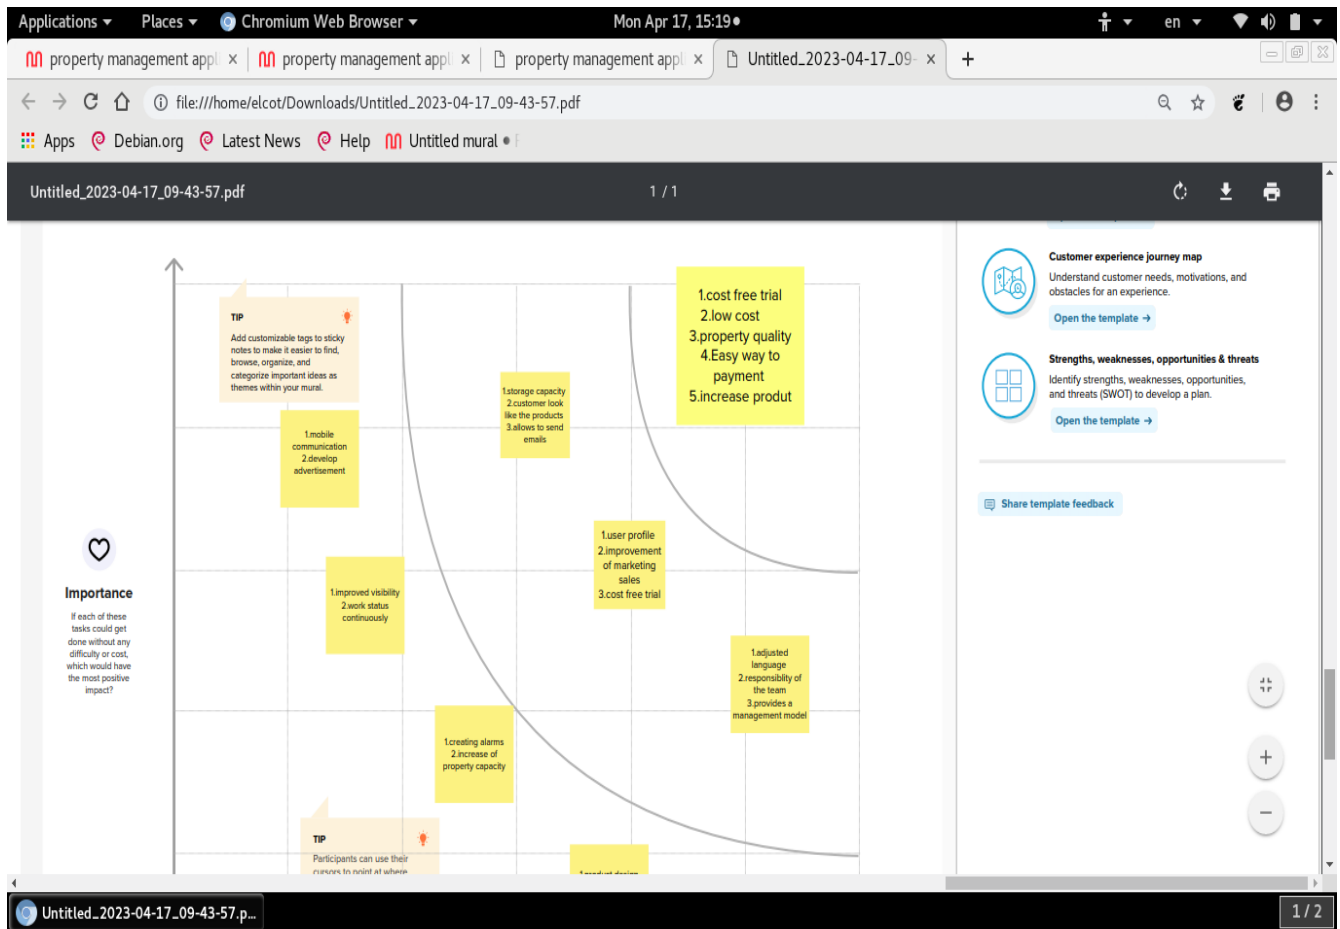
Applications ▾ Places ▾ Chromium Web Browser ▾ Mon Apr 17, 15:19 ● en ▾

property management appl × property management appl × property management appl × Untitled_2023-04-17_09- × +

file:///home/elcot/Downloads/Untitled_2023-04-17_09-43-57.pdf

Apps Debian.org Latest News Help Untitled mural

Untitled_2023-04-17_09-43-57.pdf 1 / 1

TIP
Add customizable tags to sticky notes to make it easier to find, browse, organize, and categorize important ideas as themes within your mural.

1.mobile communication 2.develop advertisement

1.storage capacity 2.customer look like the products 3.allows to send emails

1.cost free trial
2.low cost
3.property quality
4.Easy way to payment
5.increase produt

1.user profile 2.improvement of marketing sales 3.cost free trial

Importance
If each of these tasks could get done without any difficulty or cost, which would have the most positive impact?

1.improved visibility 2.work status continuously

1.adjusted language 2.responsiblity of the team 3.provides a management model

1.creating alarms 2.increase of property capacity

TIP
Participants can use their cursors to point at where

1.product design

Customer experience journey map
Understand customer needs, motivations, and obstacles for an experience.
Open the template →

Strengths, weaknesses, opportunities & threats
Identify strengths, weaknesses, opportunities, and threats (SWOT) to develop a plan.
Open the template →

Share template feedback

+
−

Untitled_2023-04-17_09-43-57.p...
1 / 2